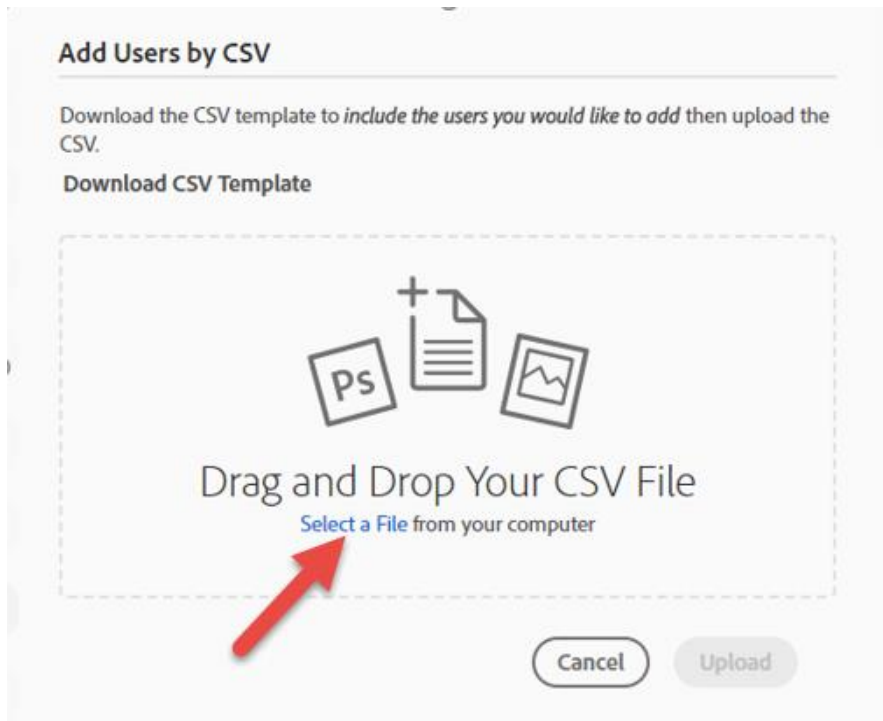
Add Users by CSV

Download the CSV template to *include the users you would like to add* then upload the CSV.

Download CSV Template

Ps

Drag and Drop Your CSV File

Select a File from your computer

Cancel

Upload